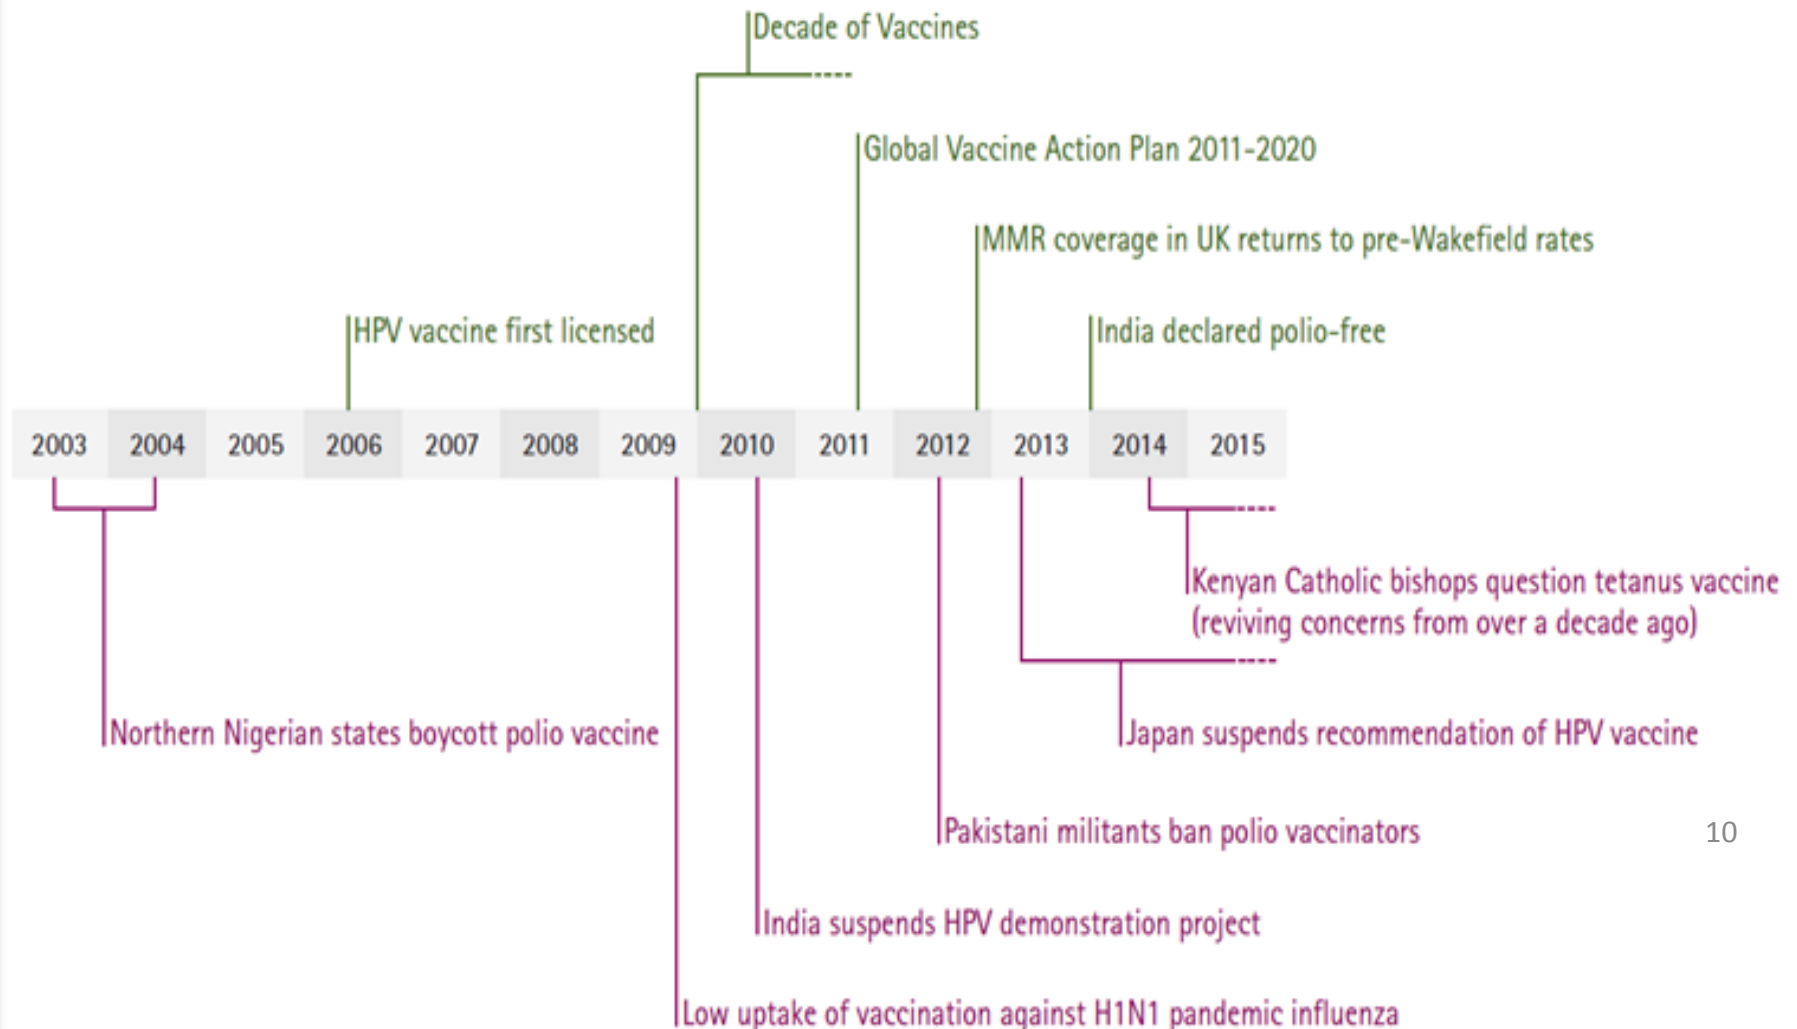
Decade of Vaccines

Global Vaccine Action Plan 2011-2020

MMR coverage in UK returns to pre-Wakefield rates

India declared polio-free

HPV vaccine first licensed

| 2003 | 2004 | 2005 | 2006 | 2007 | 2008 | 2009 | 2010 | 2011 | 2012 | 2013 | 2014 | 2015 |
|---|---|---|---|---|---|---|---|---|---|---|---|---|

Kenyan Catholic bishops question tetanus vaccine (reviving concerns from over a decade ago)

Northern Nigerian states boycott polio vaccine

Japan suspends recommendation of HPV vaccine

Pakistani militants ban polio vaccinators

10

India suspends HPV demonstration project

Low uptake of vaccination against H1N1 pandemic influenza